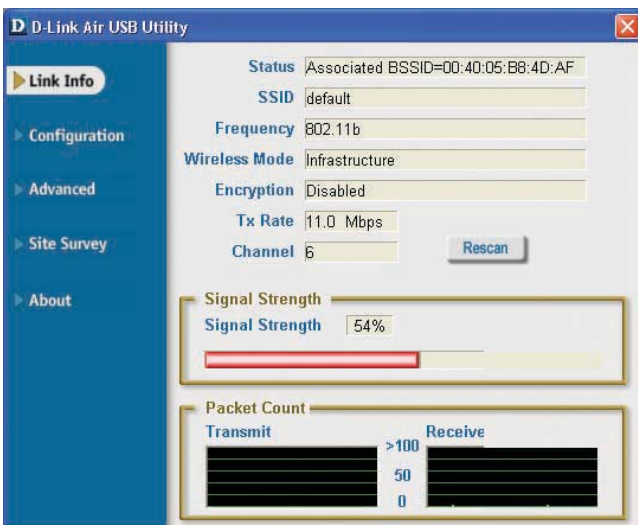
D D-Link Air USB Utility

Link Info
Configuration
Advanced
Site Survey
About

Status Associated BSSID=00:40:05:B8:4D:AF
SSID default
Frequency 802.11b
Wireless Mode Infrastructure
Encryption Disabled
Tx Rate 11.0 Mbps
Channel 6
Rescan

Signal Strength
Signal Strength 54%

Packet Count
Transmit
Receive
>100
50
0